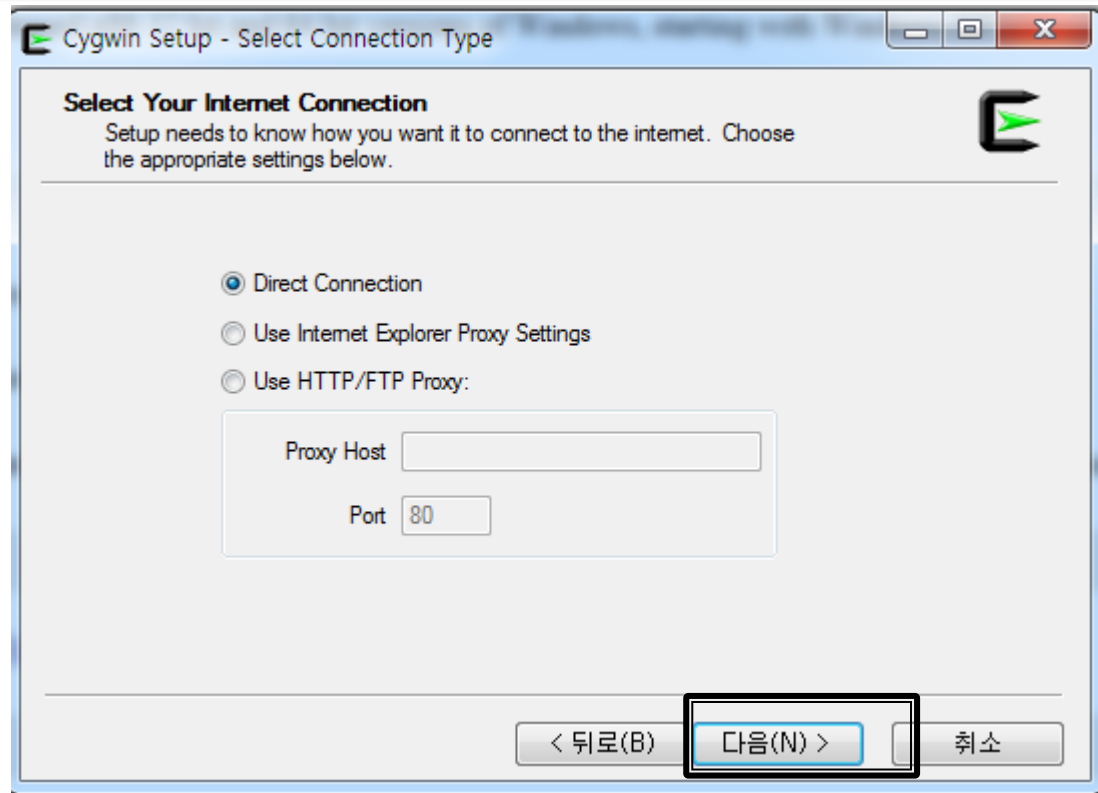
Cygwin Setup - Select Connection Type

Select Your Internet Connection
Setup needs to know how you want it to connect to the internet. Choose the appropriate settings below.

Direct Connection
Use Internet Explorer Proxy Settings
Use HTTP/FTP Proxy:

Proxy Host
Port 80

< 뒤로(B)
다음(N) >
취소